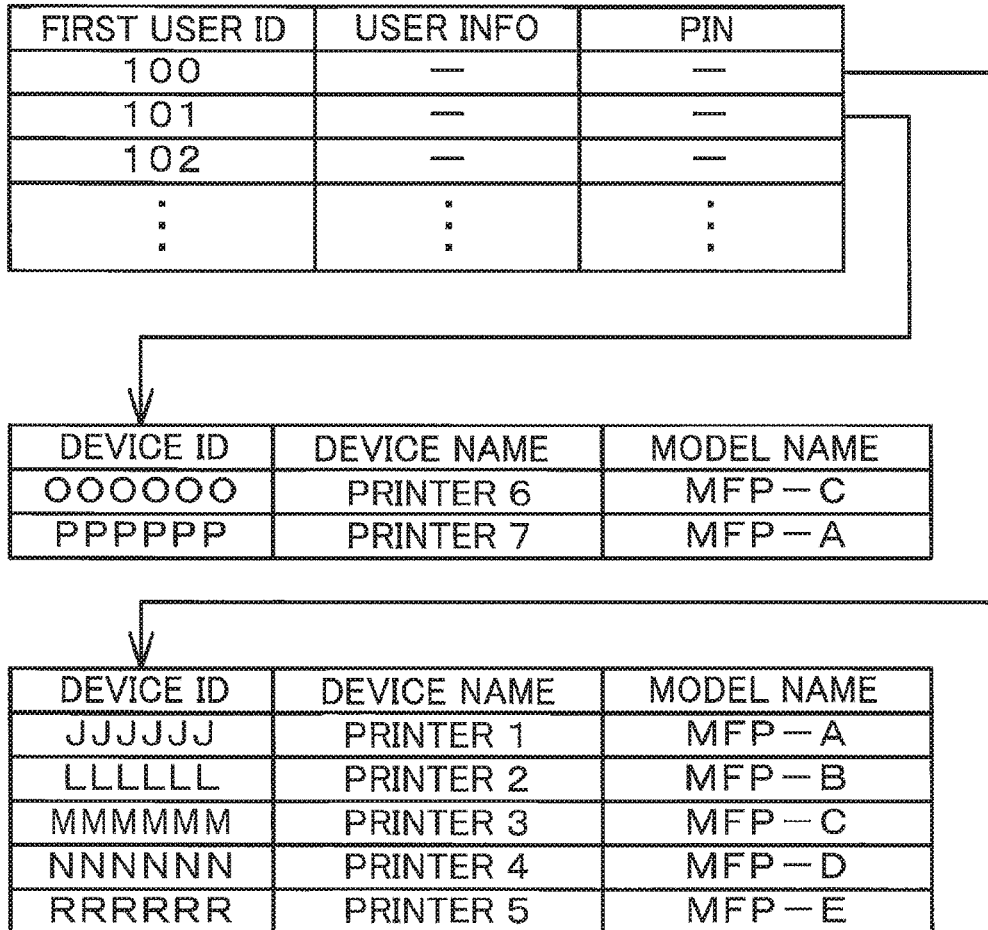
| FIRST USER ID | USER INFO | PIN |
|---|---|---|
| 100 | — | — |
| 101 | — | — |
| 102 | — | — |
| ⋮ | ⋮ | ⋮ |

| DEVICE ID | DEVICE NAME | MODEL NAME |
|---|---|---|
| OOOOOO | PRINTER 6 | MFP－C |
| PPPPPP | PRINTER 7 | MFP－A |

| DEVICE ID | DEVICE NAME | MODEL NAME |
|---|---|---|
| JJJJJJ | PRINTER 1 | MFP－A |
| LLLLLL | PRINTER 2 | MFP－B |
| MMMMMM | PRINTER 3 | MFP－C |
| NNNNNN | PRINTER 4 | MFP－D |
| RRRRRR | PRINTER 5 | MFP－E |